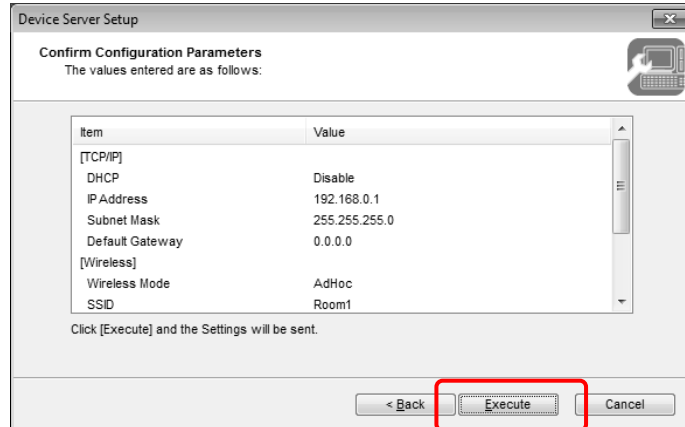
Device Server Setup

Confirm Configuration Parameters
The values entered are as follows:

| Item | Value |
|---|---|
| [TCP/IP] | |
| DHCP | Disable |
| IP Address | 192.168.0.1 |
| Subnet Mask | 255.255.255.0 |
| Default Gateway | 0.0.0.0 |
| [Wireless] | |
| Wireless Mode | AdHoc |
| SSID | Room1 |

Click [Execute] and the Settings will be sent.

< Back
Execute
Cancel